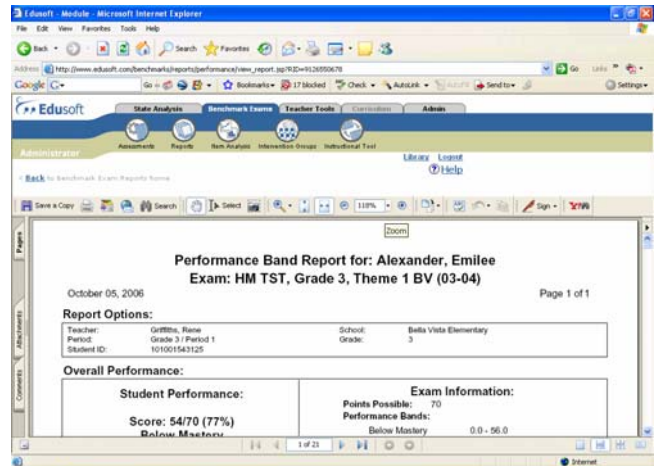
Edusoft - Module - Microsoft Internet Explorer

File Edit View Favorites Tools Help

Back Search Favorites

Address http://www.edusoft.com/benchmarks/reports/performance/view_report.jsp?RID=9126550678 Go Links

Google G- Go Bookmarks 17 blocked Check AutoLink AutoFill Send to Settings

Edusoft

State Analysis Benchmark Exams Teacher Tools Curriculum Admin

Administrator

Assessments Reports Item Analysis Intervention Groups Instructional Tool

Library Logout

Help

< Back to Benchmark Exam Reports Home

Save a Copy Search Select 118% Sign

Pages Attachments Comments

Zoom

Performance Band Report for: Alexander, Emilee

Exam: HM TST, Grade 3, Theme 1 BV (03-04)

October 05, 2006

Page 1 of 1

Report Options:

| Teacher: | Griffiths, Rene | School: | Bella Vista Elementary |
|---|---|---|---|
| Period: | Grade 3 / Period 1 | Grade: | 3 |
| Student ID: | 101001543125 | | |

Overall Performance:

Student Performance:

Score: 54/70 (77%)

Below Mastery

Exam Information:

Points Possible: 70

Performance Bands:

Below Mastery 0.0 - 56.0

1 of 21

Internet